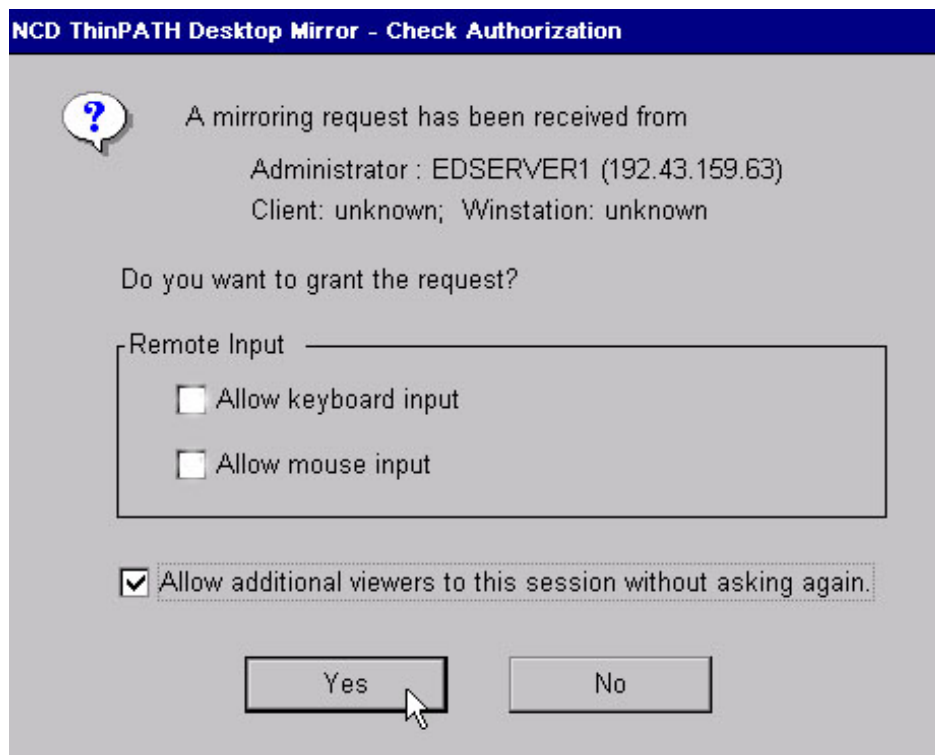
NCD ThinPATH Desktop Mirror - Check Authorization

A mirroring request has been received from

Administrator : EDSERVER1 (192.43.159.63)

Client: unknown; Winstation: unknown

Do you want to grant the request?

Remote Input

Allow keyboard input

Allow mouse input

Allow additional viewers to this session without asking again.

Yes

No